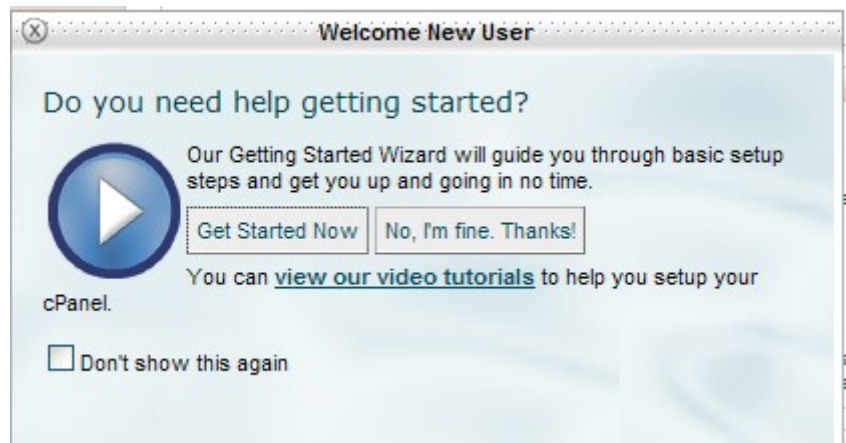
Welcome New User

Do you need help getting started?

Our Getting Started Wizard will guide you through basic setup steps and get you up and going in no time.

Get Started Now

No, I'm fine. Thanks!

You can view our video tutorials to help you setup your cPanel.

Don't show this again